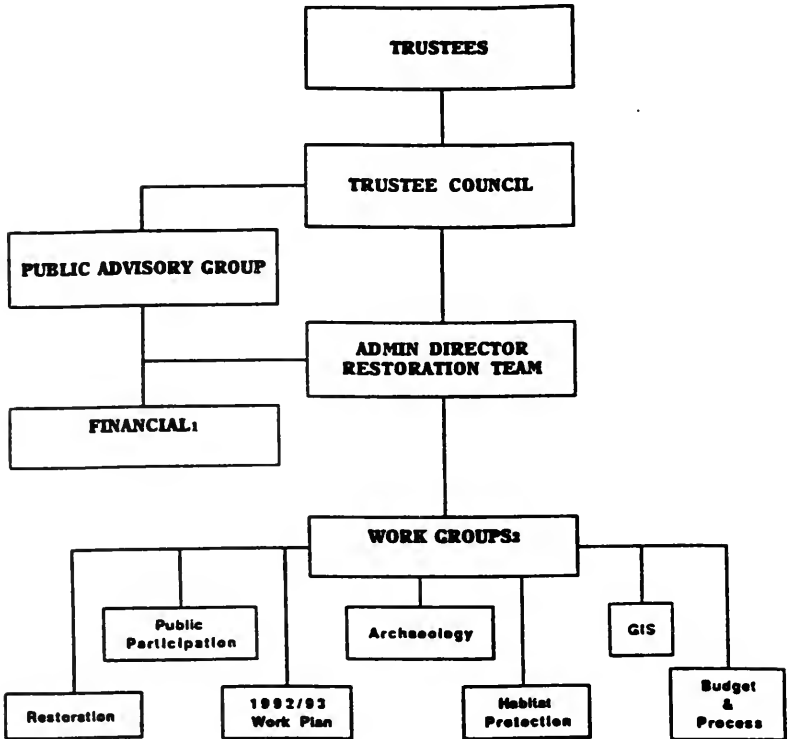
TRUSTEES

TRUSTEE COUNCIL

PUBLIC ADVISORY GROUP

ADMIN DIRECTOR
RESTORATION TEAM

FINANCIAL$_1$

WORK GROUPS$_2$

Public Participation

Archaeology

GIS

Restoration

1992/93 Work Plan

Habitat Protection

Budget & Process